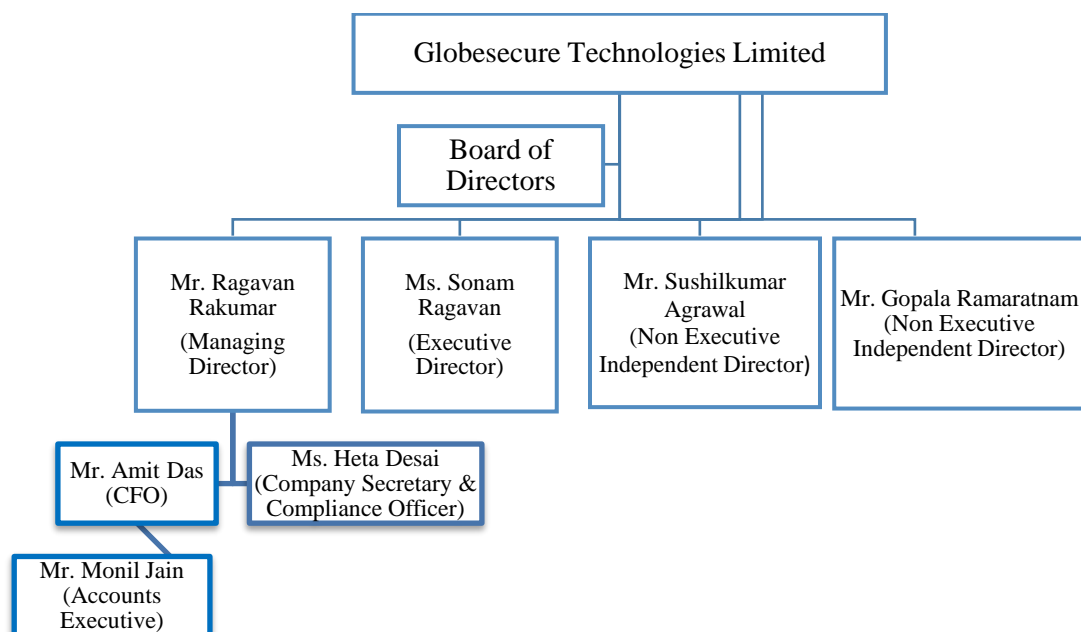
Globesecure Technologies Limited

Board of Directors

Mr. Ragavan Rakumar (Managing Director)

Ms. Sonam Ragavan (Executive Director)

Mr. Sushilkumar Agrawal (Non Executive Independent Director)

Mr. Gopala Ramaratnam (Non Executive Independent Director)

Mr. Amit Das (CFO)

Ms. Heta Desai (Company Secretary & Compliance Officer)

Mr. Monil Jain (Accounts Executive)